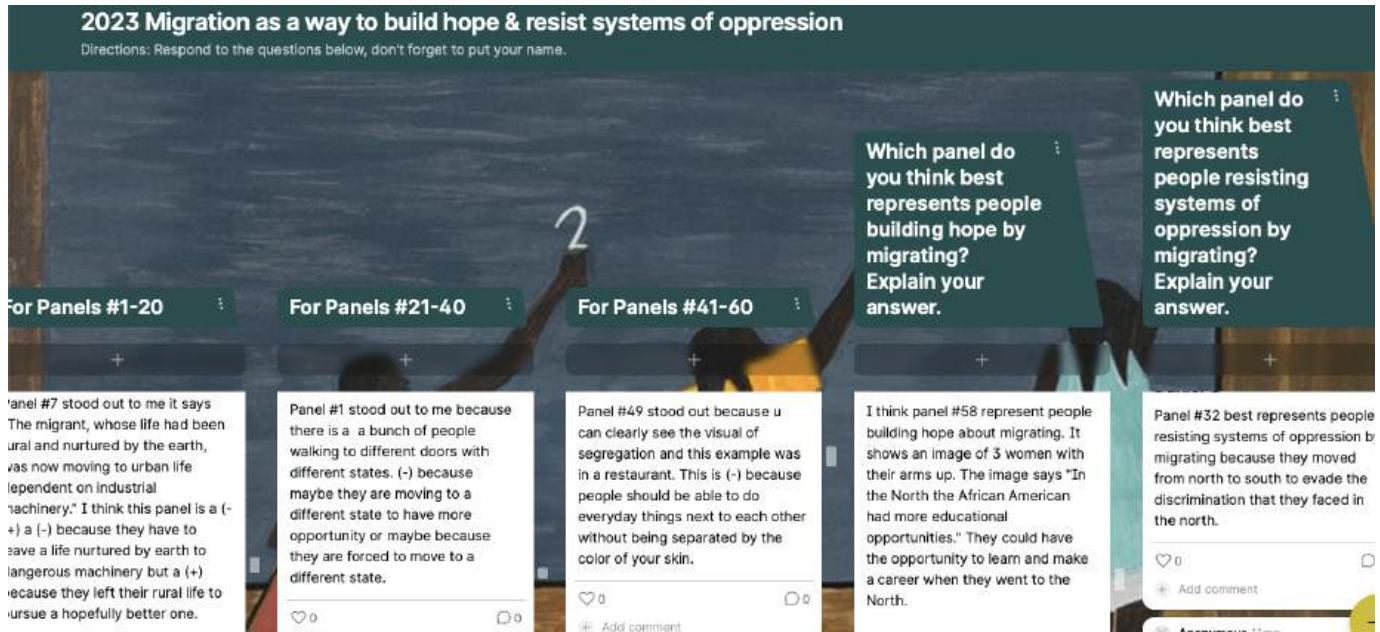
2023 Migration as a way to build hope & resist systems of oppression

Directions: Respond to the questions below, don't forget to put your name.

2

For Panels #1-20

+

anel #7 stood out to me it says The migrant, whose life had been ural and nurtured by the earth, vas now moving to urban life lependent on industrial nachinery." I think this panel is a (- +) a (-) because they have to eave a life nurtured by earth to langerous machinery but a (+) ecause they left their rural life to ursue a hopefully better one.

For Panels #21-40

+

Panel #1 stood out to me because there is a a bunch of people walking to different doors with different states. (-) because maybe they are moving to a different state to have more opportunity or maybe because they are forced to move to a different state.

♡0 ◯0

For Panels #41-60

+

Panel #49 stood out because u can clearly see the visual of segregation and this example was in a restaurant. This is (-) because people should be able to do everyday things next to each other without being separated by the color of your skin.

♡0 ◯0

Add comment

Which panel do you think best represents people building hope by migrating? Explain your answer.

+

I think panel #58 represent people building hope about migrating. It shows an image of 3 women with their arms up. The image says "In the North the African American had more educational opportunities." They could have the opportunity to learn and make a career when they went to the North.

Which panel do you think best represents people resisting systems of oppression by migrating? Explain your answer.

+

Panel #32 best represents people resisting systems of oppression by migrating because they moved from north to south to evade the discrimination that they faced in the north.

♡0

Add comment

Anonymous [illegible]